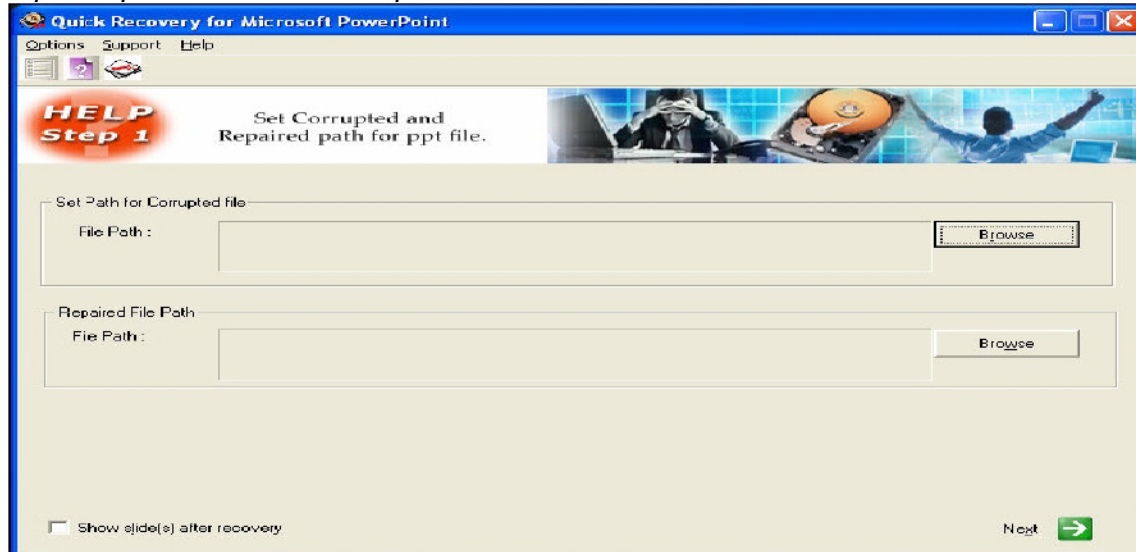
Quick Recovery for Microsoft PowerPoint

Options Support Help

HELP
Step 1

Set Corrupted and Repaired path for ppt file.

Set Path for Corrupted file

File Path :

Browse

Repaired File Path

Fie Path :

Browse

Show slide(s) after recovery

Next